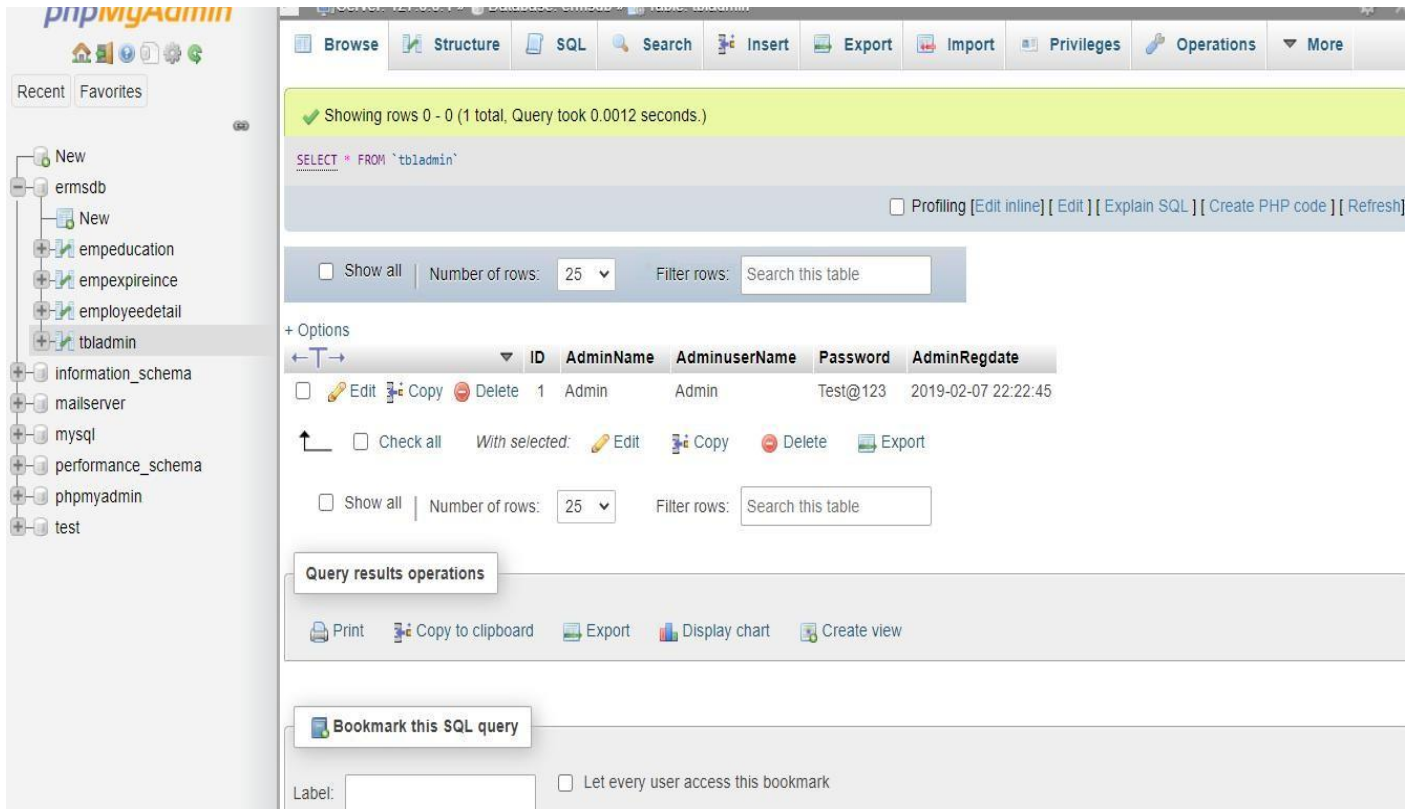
phpMyAdmin

Recent Favorites

New
ermsdb
New
empeducation
empexpireince
employeedetail
tbladmin
information_schema
mailserver
mysql
performance_schema
phpmyadmin
test

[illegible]

Browse Structure SQL Search Insert Export Import Privileges Operations More

Showing rows 0 - 0 (1 total, Query took 0.0012 seconds.)

SELECT * FROM `tbladmin`

Profiling [Edit inline] [ Edit ] [ Explain SQL ] [ Create PHP code ] [ Refresh]

Show all | Number of rows: 25 Filter rows: Search this table

+ Options

| | ID | AdminName | AdminuserName | Password | AdminRegdate |
|---|---|---|---|---|---|
| Edit Copy Delete | 1 | Admin | Admin | Test@123 | 2019-02-07 22:22:45 |

Check all With selected: Edit Copy Delete Export

Show all | Number of rows: 25 Filter rows: Search this table

Query results operations

Print Copy to clipboard Export Display chart Create view

Bookmark this SQL query

Label: Let every user access this bookmark